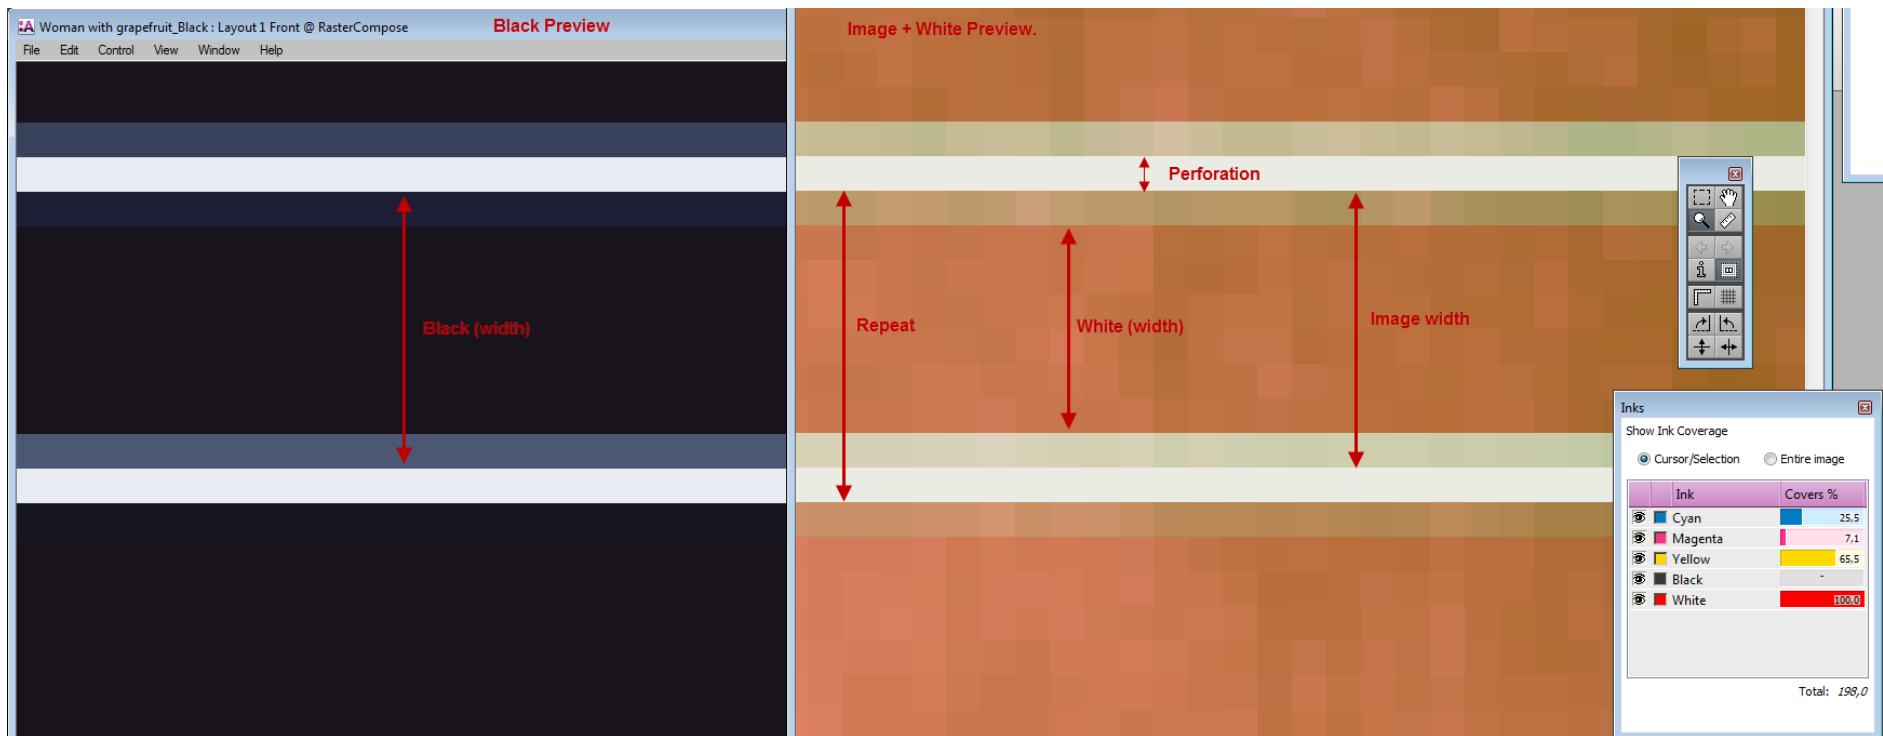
Woman with grapefruit_Black : Layout 1 Front @ RasterCompose

Black Preview

File Edit Control View Window Help

Black (width)

Image + White Preview.

Perforation

Repeat

White (width)

Image width

Inks

Show Ink Coverage

Cursor/Selection

Entire image

| Ink | Covers % |
|---|---|
| Cyan | 25.5 |
| Magenta | 7.1 |
| Yellow | 65.5 |
| Black | - |
| White | 100.0 |

Total: 198,0